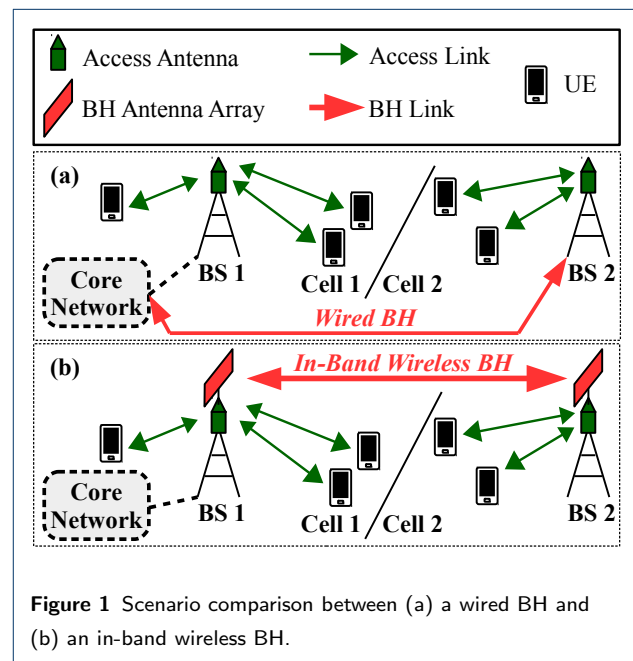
Access Antenna
Access Link
UE
BH Antenna Array
BH Link

(a)
BS 1
Cell 1
Cell 2
BS 2
Core Network
Wired BH

(b)
In-Band Wireless BH
BS 1
Cell 1
Cell 2
BS 2
Core Network

Figure 1 Scenario comparison between (a) a wired BH and (b) an in-band wireless BH.